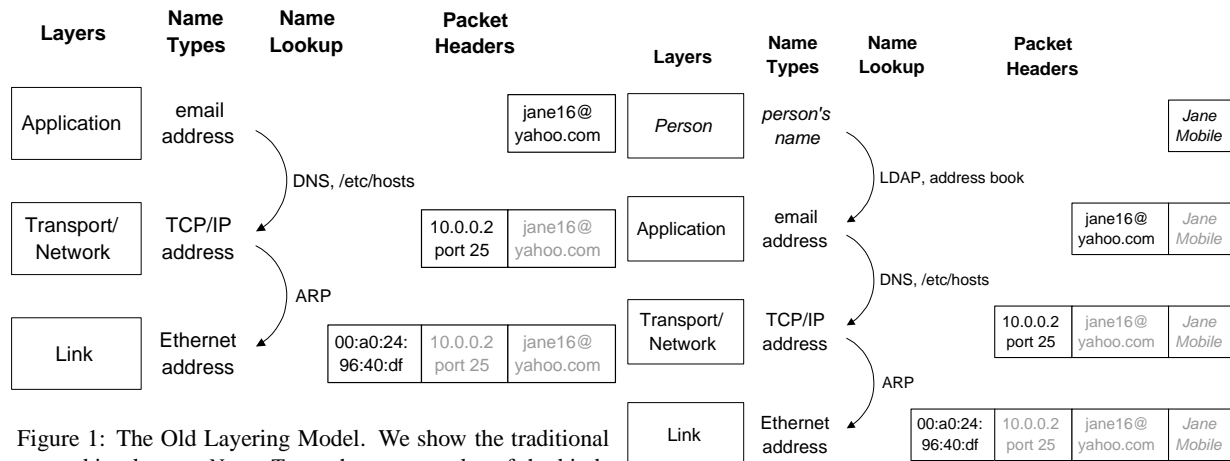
| Layers | Name Types | Name Lookup | Packet Headers |
|---|---|---|---|
| Application | email address | | jane16@ yahoo.com |
| | | DNS, /etc/hosts | |
| Transport/ Network | TCP/IP address | | 10.0.0.2 port 25 \| jane16@ yahoo.com |
| | | ARP | |
| Link | Ethernet address | | 00:a0:24: 96:40:df \| 10.0.0.2 port 25 \| jane16@ yahoo.com |

Figure 1: The Old Layering Model. We show the traditional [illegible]

| Layers | Name Types | Name Lookup | Packet Headers |
|---|---|---|---|
| *Person* | *person's name* | | *Jane Mobile* |
| | | LDAP, address book | |
| Application | email address | | jane16@ yahoo.com \| *Jane Mobile* |
| | | DNS, /etc/hosts | |
| Transport/ Network | TCP/IP address | | 10.0.0.2 port 25 \| jane16@ yahoo.com \| *Jane Mobile* |
| | | ARP | |
| Link | Ethernet address | | 00:a0:24: 96:40:df \| 10.0.0.2 port 25 \| jane16@ yahoo.com \| *Jane Mobile* |